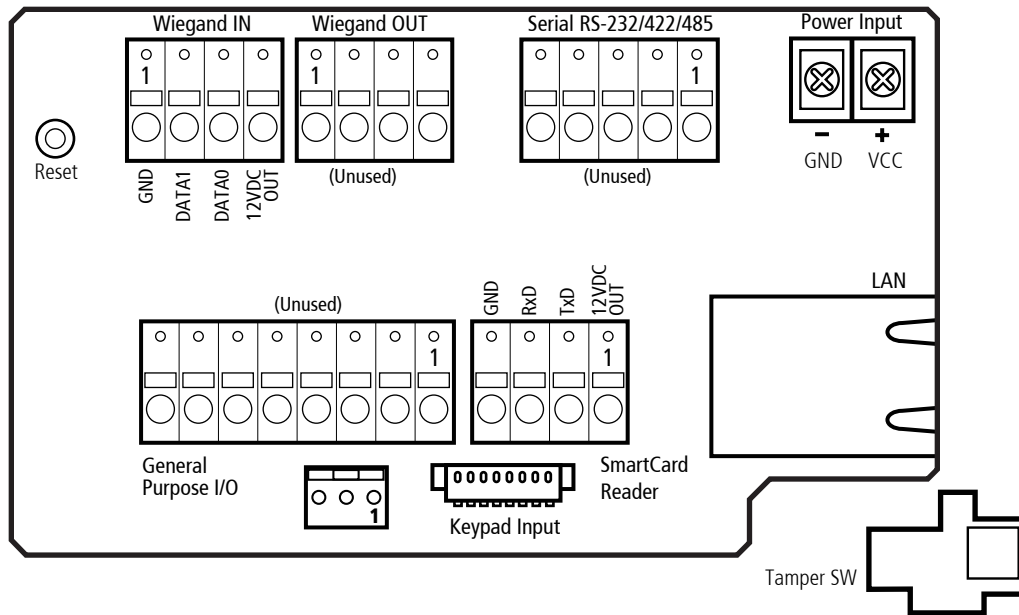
Wiegand IN

1

GND DATA1 DATA0 12VDC OUT

Wiegand OUT

1

(Unused)

Serial RS-232/422/485

1

(Unused)

Power Input

−
GND

+
VCC

Reset

LAN

(Unused)

1

GND RxD TxD 12VDC OUT

1

General Purpose I/O

1

Keypad Input

SmartCard Reader

Tamper SW